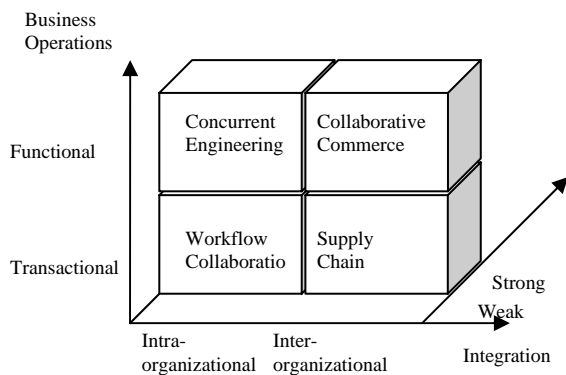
Business Operations

Functional

Transactional

Concurrent Engineering

Collaborative Commerce

Workflow Collaboratio

Supply Chain

Strong

Weak

Intra-organizational

Inter-organizational

Integration